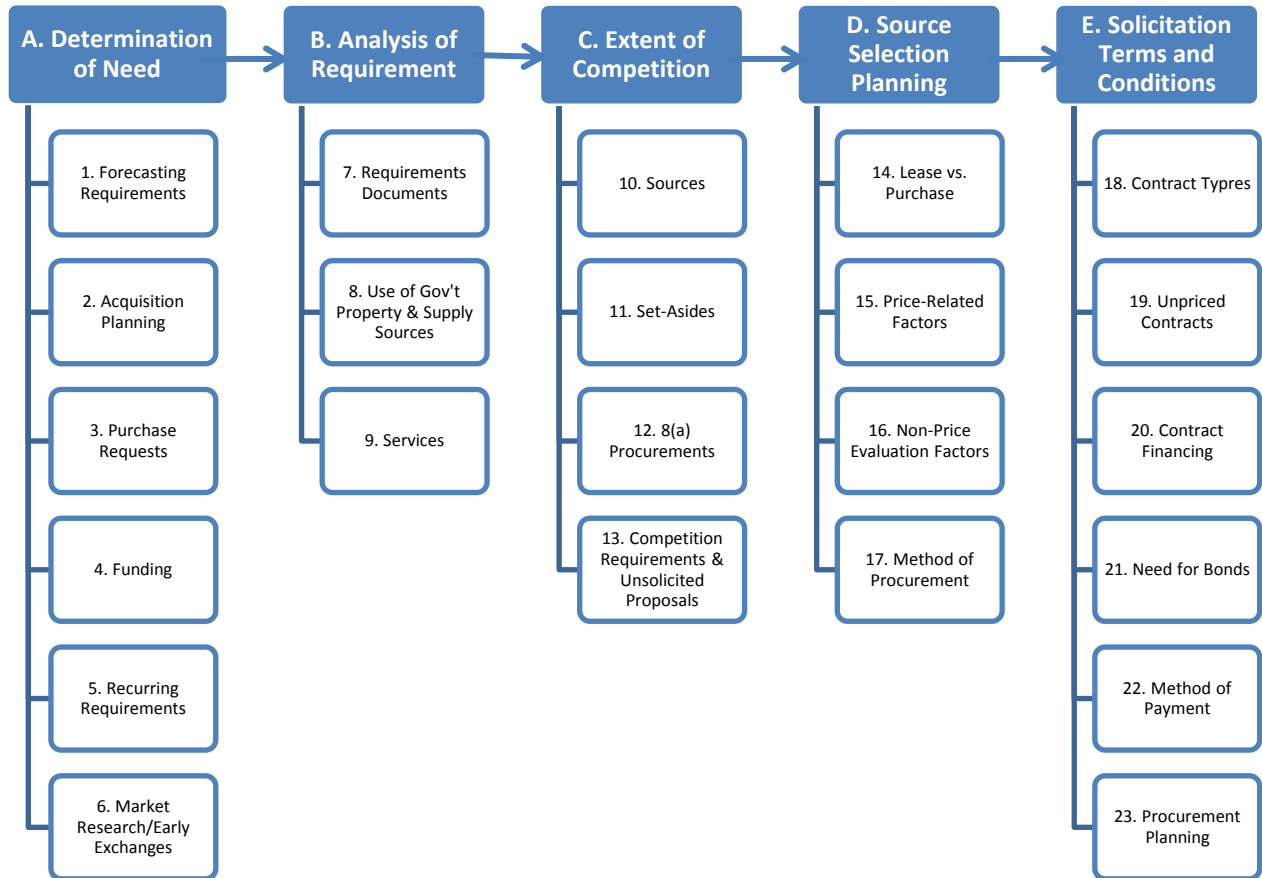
A. Determination of Need

1. Forecasting Requirements

2. Acquisition Planning

3. Purchase Requests

4. Funding

5. Recurring Requirements

6. Market Research/Early Exchanges

B. Analysis of Requirement

7. Requirements Documents

8. Use of Gov't Property & Supply Sources

9. Services

C. Extent of Competition

10. Sources

11. Set-Asides

12. 8(a) Procurements

13. Competition Requirements & Unsolicited Proposals

D. Source Selection Planning

14. Lease vs. Purchase

15. Price-Related Factors

16. Non-Price Evaluation Factors

17. Method of Procurement

E. Solicitation Terms and Conditions

18. Contract Typres

19. Unpriced Contracts

20. Contract Financing

21. Need for Bonds

22. Method of Payment

23. Procurement Planning